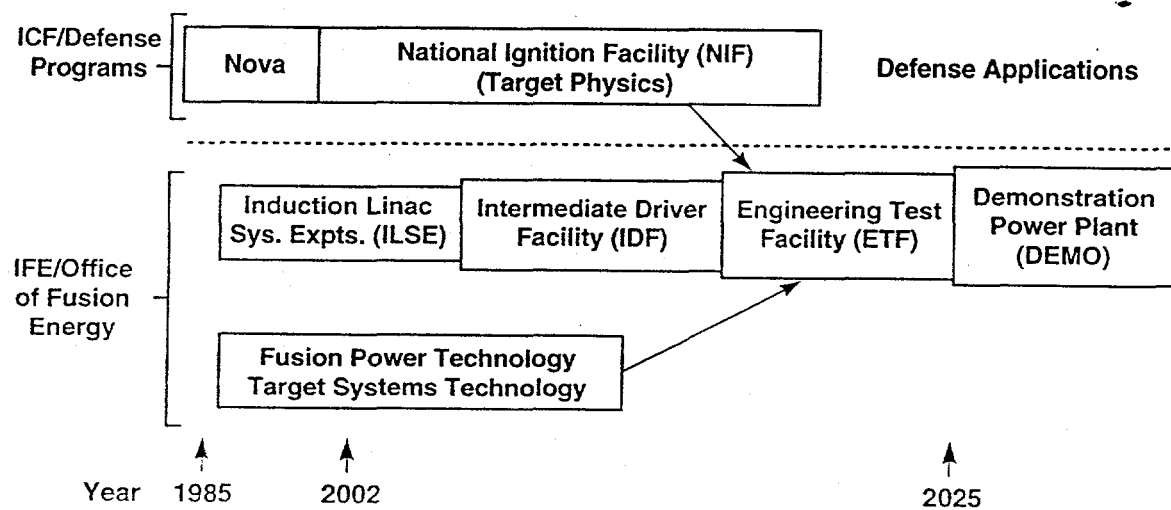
ICF/Defense Programs

Nova

National Ignition Facility (NIF) (Target Physics)

Defense Applications

IFE/Office of Fusion Energy

Induction Linac Sys. Expts. (ILSE)

Intermediate Driver Facility (IDF)

Engineering Test Facility (ETF)

Demonstration Power Plant (DEMO)

Fusion Power Technology Target Systems Technology

Year 1985 2002 2025